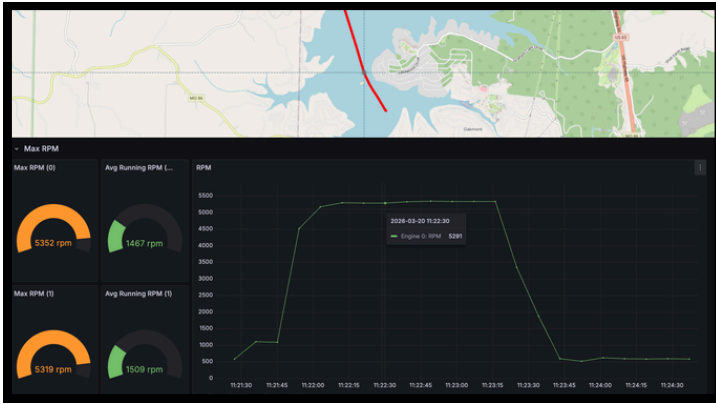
MO-86

Oakmont

Max RPM

Max RPM (0)

5352 rpm

Avg Running RPM (...

1467 rpm

Max RPM (1)

5319 rpm

Avg Running RPM (1)

1509 rpm

RPM

2026-03-20 11:22:30

Engine 0: RPM 5291

5500
5000
4500
4000
3500
3000
2500
2000
1500
1000
500
0

11:21:30 11:21:45 11:22:00 11:22:15 11:22:30 11:22:45 11:23:00 11:23:15 11:23:30 11:23:45 11:24:00 11:24:15 11:24:30